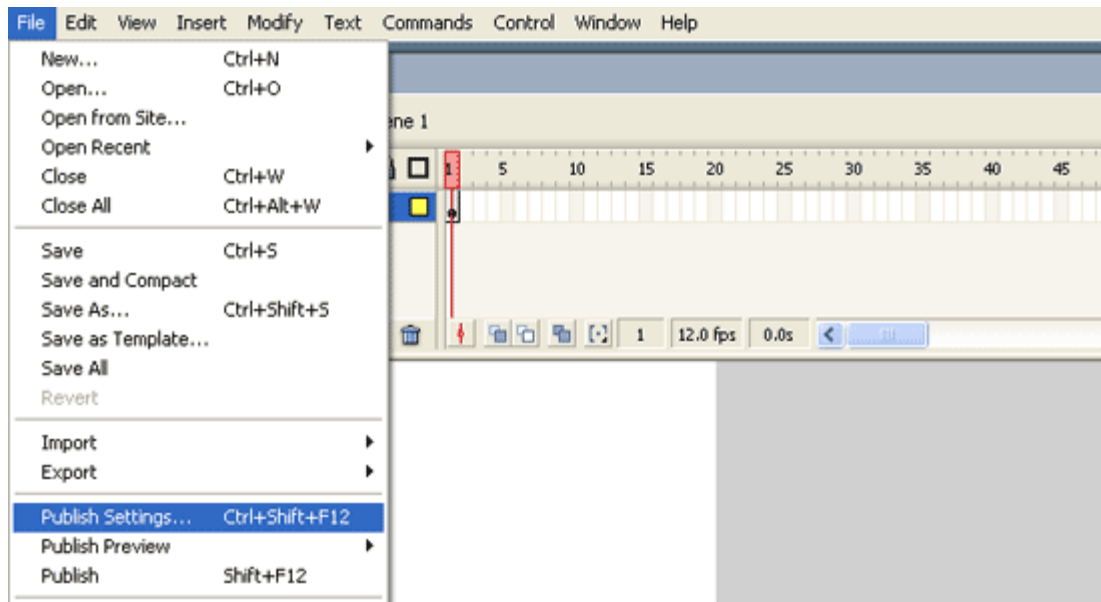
File Edit View Insert Modify Text Commands Control Window Help

New... Ctrl+N
Open... Ctrl+O
Open from Site...
Open Recent
Close Ctrl+W
Close All Ctrl+Alt+W

Save Ctrl+S
Save and Compact
Save As... Ctrl+Shift+S
Save as Template...
Save All
Revert

Import
Export

Publish Settings... Ctrl+Shift+F12
Publish Preview
Publish Shift+F12

ene 1

1 5 10 15 20 25 30 35 40 45

1 12.0 fps 0.0s